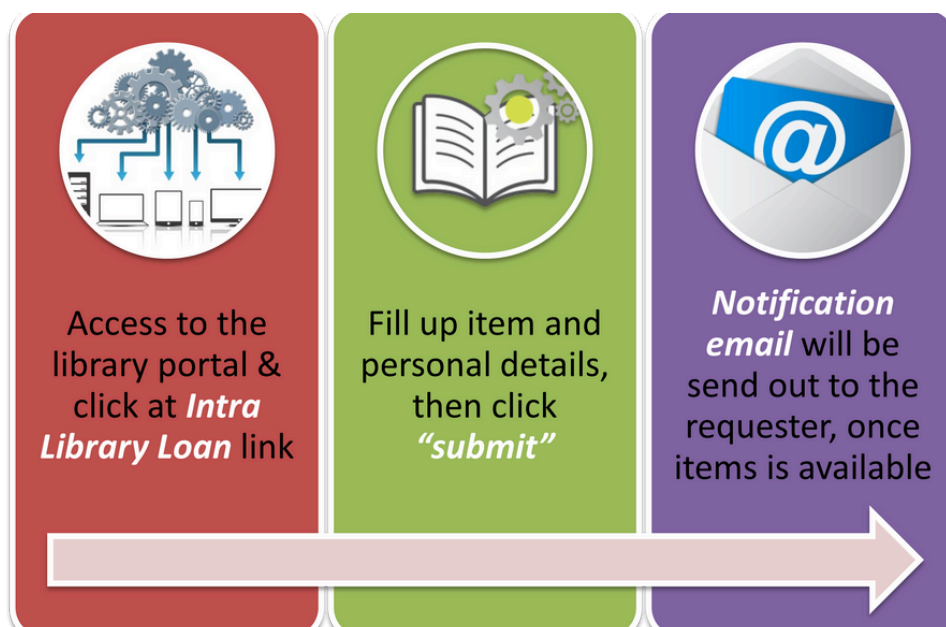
Access to the library portal & click at *Intra Library Loan* link

Fill up item and personal details, then click *"submit"*

*Notification email* will be send out to the requester, once items is available